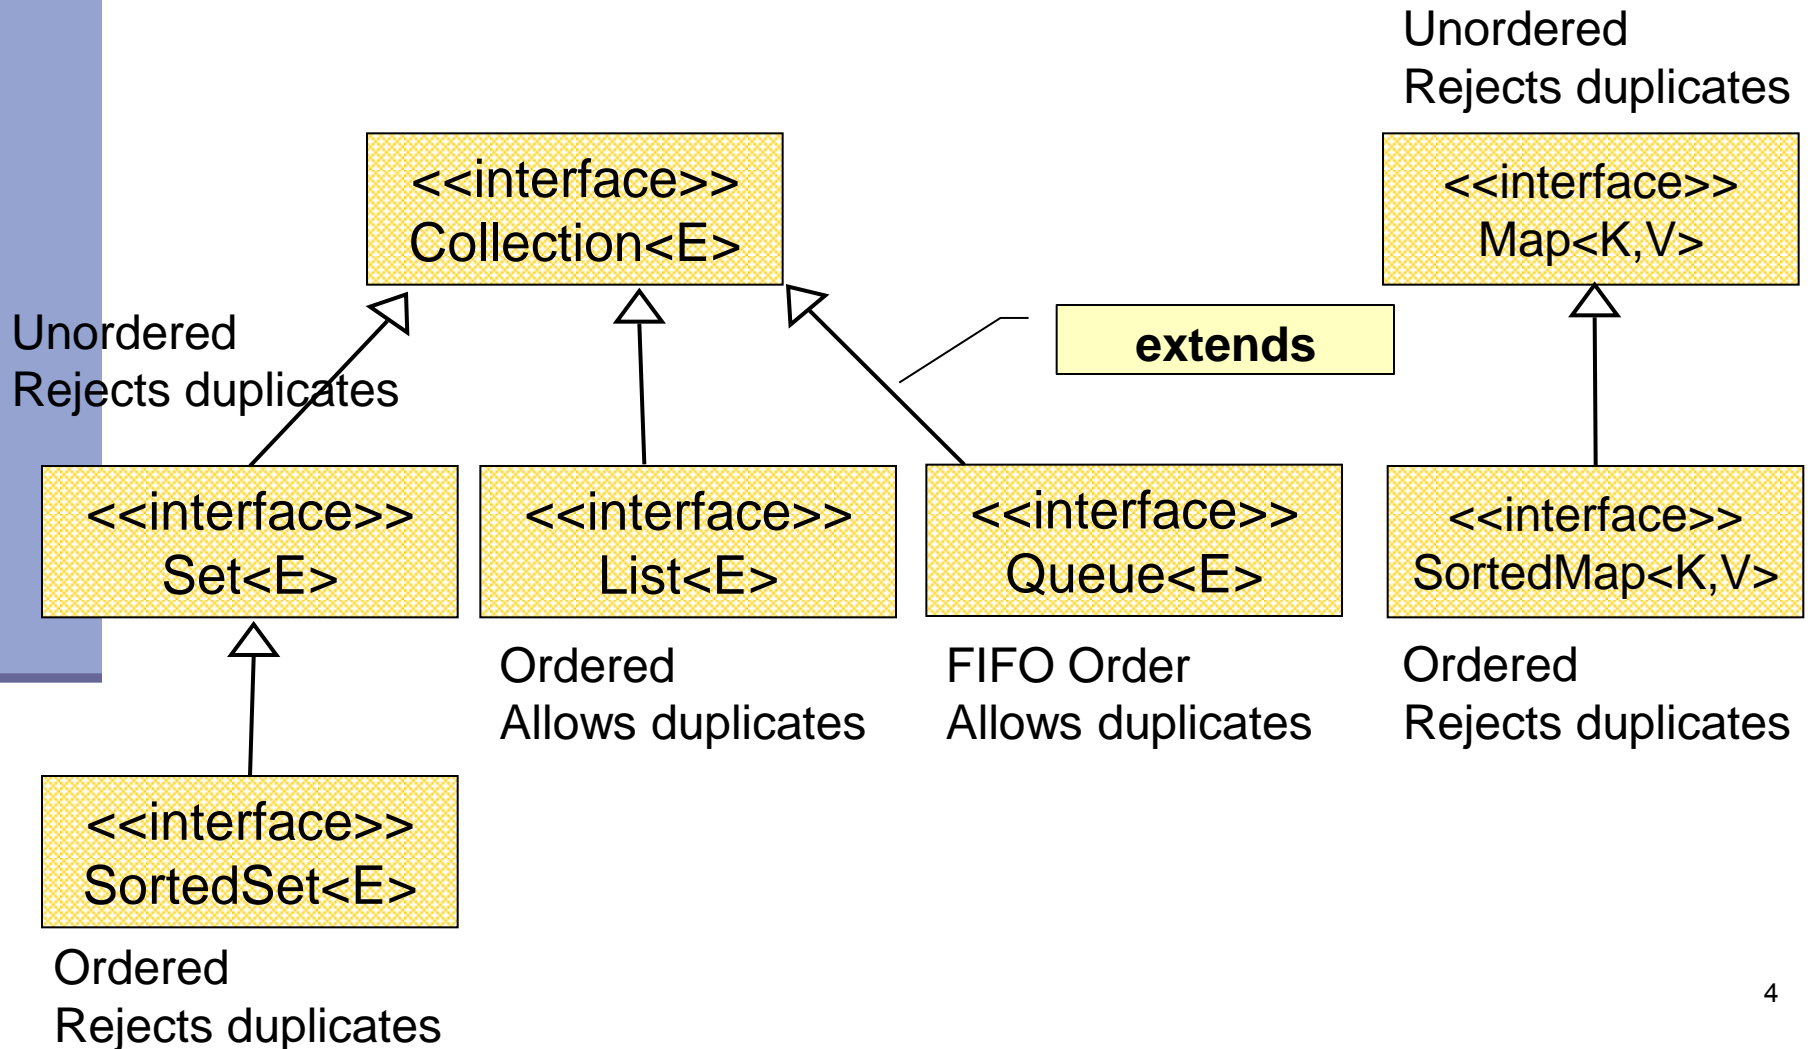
Unordered
Rejects duplicates

<<interface>>
Collection<E>

<<interface>>
Map<K,V>

Unordered
Rejects duplicates

extends

<<interface>>
Set<E>

<<interface>>
List<E>

<<interface>>
Queue<E>

<<interface>>
SortedMap<K,V>

Ordered
Allows duplicates

FIFO Order
Allows duplicates

Ordered
Rejects duplicates

<<interface>>
SortedSet<E>

Ordered
Rejects duplicates

4